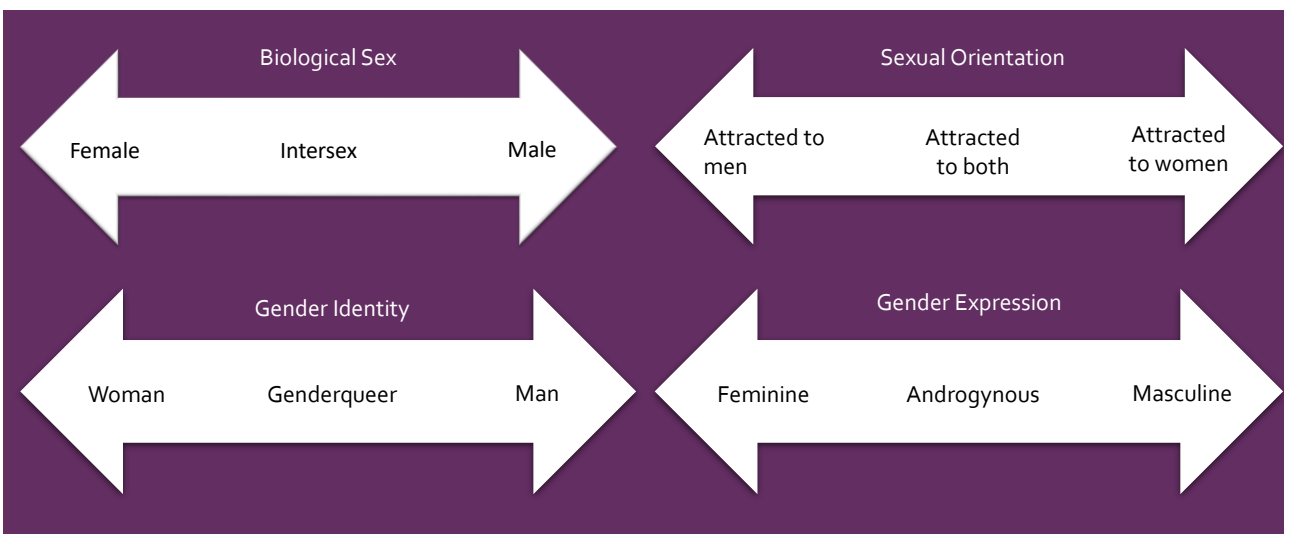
Biological Sex

Female Intersex Male

Sexual Orientation

Attracted to men Attracted to both Attracted to women

Gender Identity

Woman Genderqueer Man

Gender Expression

Feminine Androgynous Masculine